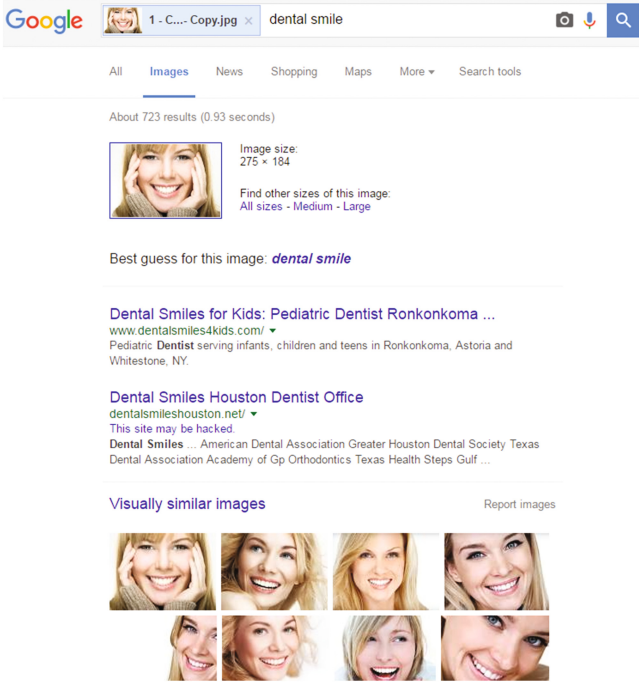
Google

1 - C.... Copy.jpg × dental smile

All Images News Shopping Maps More ▾ Search tools

About 723 results (0.93 seconds)

Image size:
275 × 184

Find other sizes of this image:
All sizes - Medium - Large

Best guess for this image: dental smile

Dental Smiles for Kids: Pediatric Dentist Ronkonkoma ...
www.dentalsmiles4kids.com/ ▾
Pediatric Dentist serving infants, children and teens in Ronkonkoma, Astoria and Whitestone, NY.

Dental Smiles Houston Dentist Office
dentalsmileshouston.net/ ▾
This site may be hacked.
Dental Smiles ... American Dental Association Greater Houston Dental Society Texas Dental Association Academy of Gp Orthodontics Texas Health Steps Gulf ...

Visually similar images

Report images